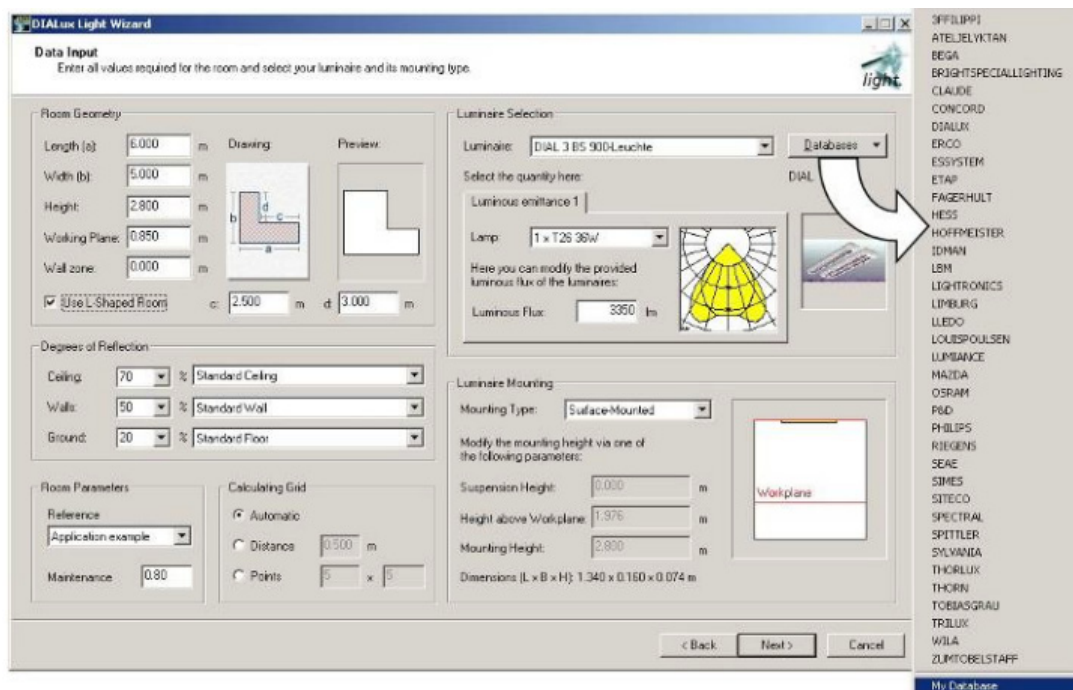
DIALux Light Wizard

Data Input
Enter all values required for the room and select your luminaire and its mounting type.

light

Room Geometry

Length (a): 6.000 m
Width (b): 5.000 m
Height: 2.800 m
Working Plane: 0.850 m
Wall zone: 0.000 m

Drawing: Preview:

b d c a

☑ Use L-Shaped Room c: 2.500 m d: 3.000 m

Degrees of Reflection

Ceiling: 70 % Standard Ceiling
Walls: 50 % Standard Wall
Ground: 20 % Standard Floor

Room Parameters
Reference
Application example
Maintenance 0.80

Calculating Grid
Automatic
Distance 0.500 m
Points 5 x 5

Luminaire Selection
Luminaire: DIAL 3 BS 900-Leuchte
Databases
Select the quantity here:
DIAL
Luminous emittance 1
Lamp: 1 x T26 36W
Here you can modify the provided luminous flux of the luminaires:
Luminous Flux: 3350 lm

Luminaire Mounting
Mounting Type: Surface-Mounted
Modify the mounting height via one of the following parameters:
Suspension Height: 0.000 m
Height above Workplane: 1.976 m
Mounting Height: 2.800 m
Dimensions (L x B x H): 1.340 x 0.160 x 0.074 m

Workplane

< Back Next > Cancel

3F FILIPPI
ATELJELYKTAN
BEGA
BRIGHTSPECIALLIGHTING
CLAUDE
CONCORD
DIALUX
ERCO
ESSYSTEM
ETAP
FAGERHULT
HESS
HOFFMEISTER
IDMAN
LBM
LIGHTRONICS
LIMBURG
LLEDO
LOUISPOULSEN
LUMIANCE
MAZDA
OSRAM
P&D
PHILIPS
RIEGENS
SEAE
SIMES
SITECO
SPECTRAL
SPITTLER
SYLVANIA
THORLUX
THORN
TOBIASGRAU
TRILUX
WILA
ZUMTOBELSTAFF
My Database